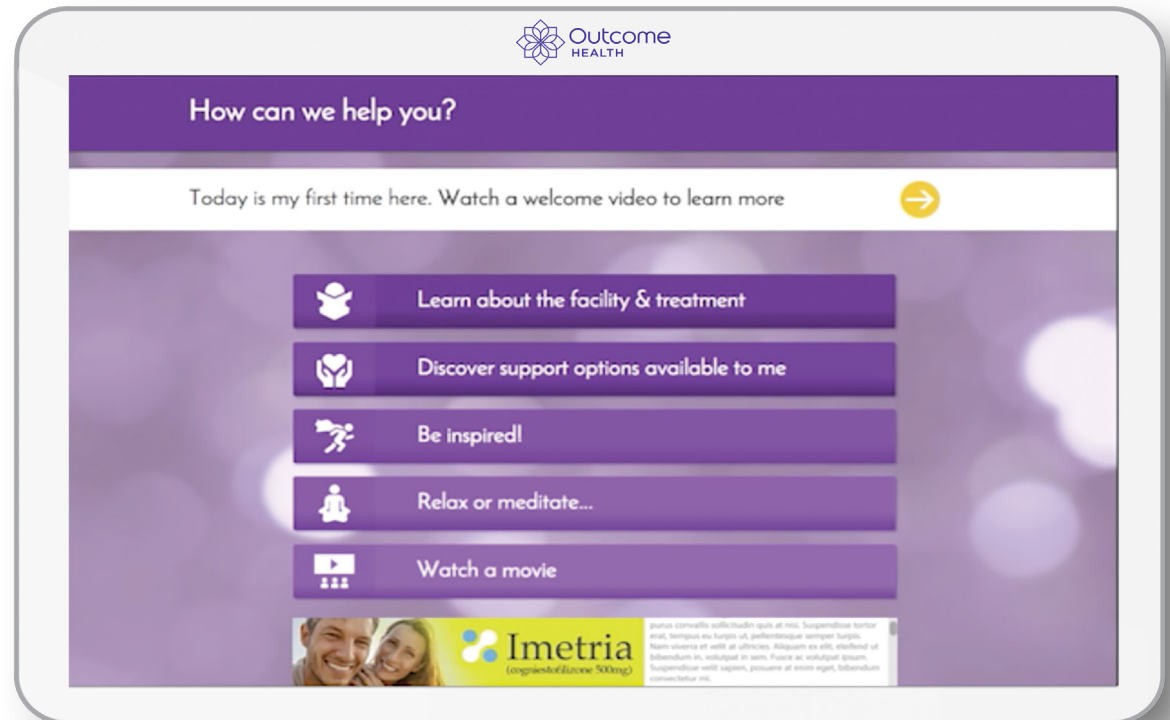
Outcome HEALTH

How can we help you?

Today is my first time here. Watch a welcome video to learn more

Learn about the facility & treatment

Discover support options available to me

Be inspired!

Relax or meditate...

Watch a movie

Imetria
(cogniestofilizone 500mg)

purus convallis sollicitudin quis at nisi. Suspendisse tortor erat, tempus eu turpis ut, pellentesque semper turpis. Nam viverra et velit at ultricies. Aliquam ex elit, eleifend ut bibendum in, volutpat in sem. Fusce ac volutpat ipsum. Suspendisse velit sapien, posuere at enim eget, bibendum consectetur mi.